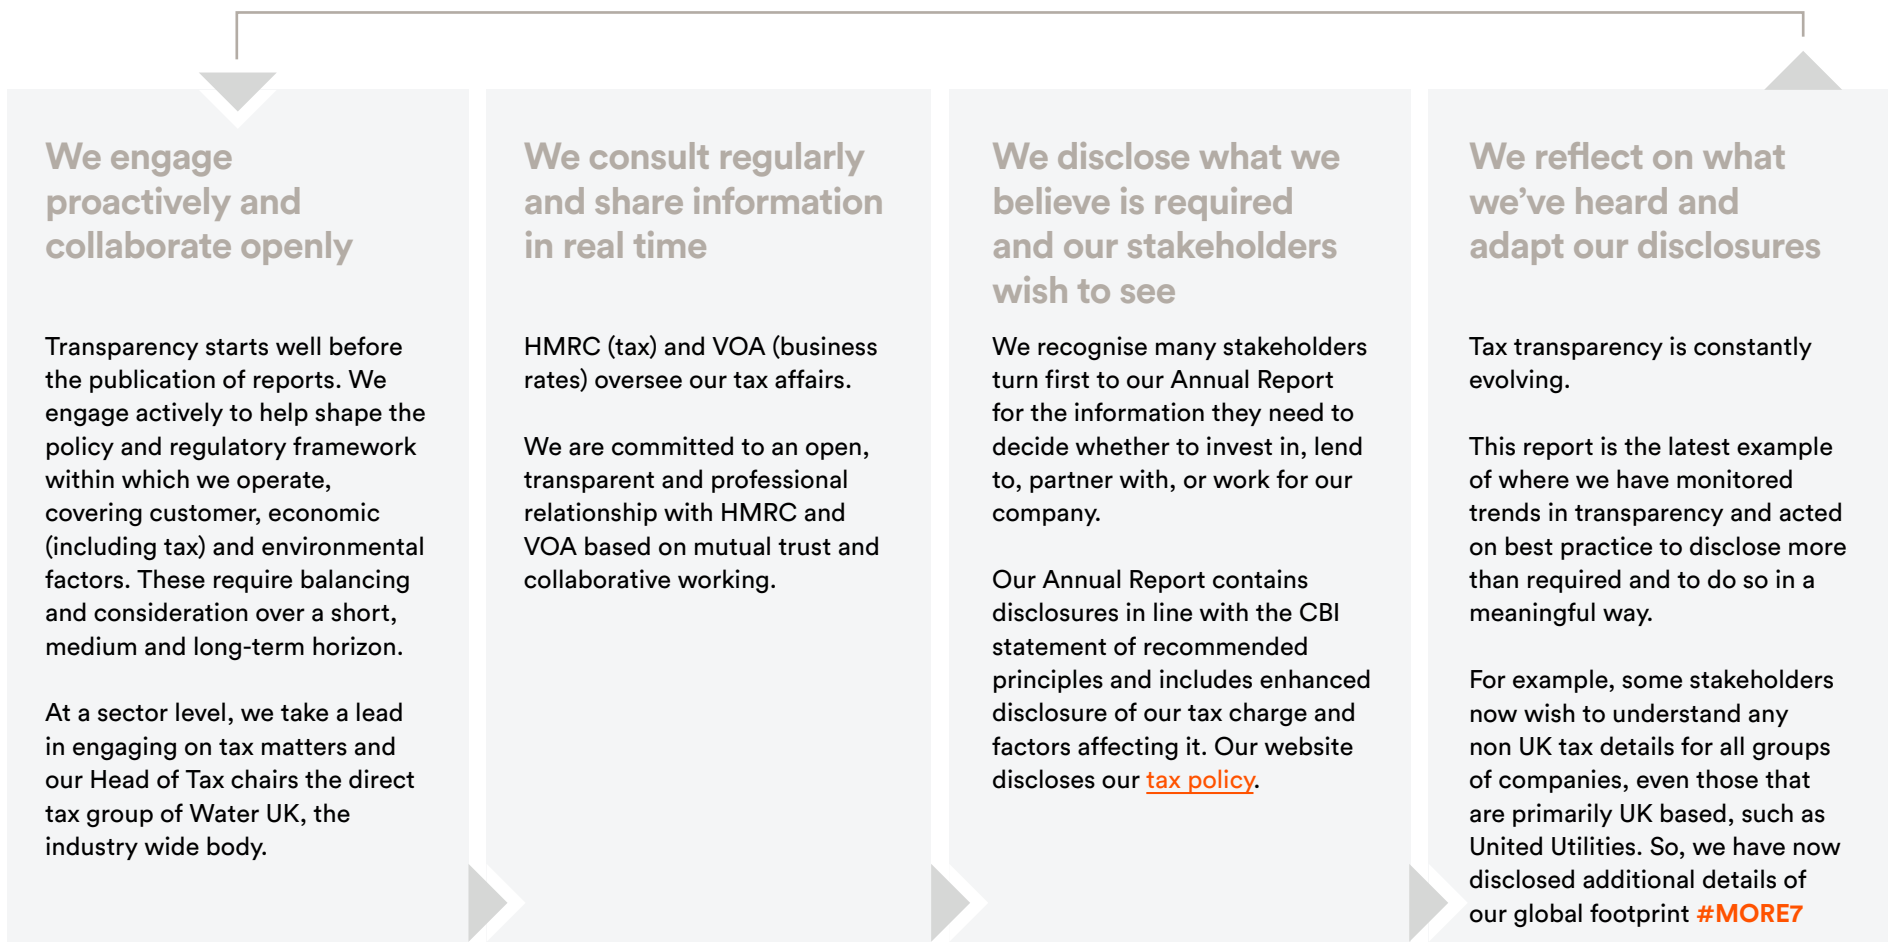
We engage proactively and collaborate openly

Transparency starts well before the publication of reports. We engage actively to help shape the policy and regulatory framework within which we operate, covering customer, economic (including tax) and environmental factors. These require balancing and consideration over a short, medium and long-term horizon.

At a sector level, we take a lead in engaging on tax matters and our Head of Tax chairs the direct tax group of Water UK, the industry wide body.

We consult regularly and share information in real time

HMRC (tax) and VOA (business rates) oversee our tax affairs.

We are committed to an open, transparent and professional relationship with HMRC and VOA based on mutual trust and collaborative working.

We disclose what we believe is required and our stakeholders wish to see

We recognise many stakeholders turn first to our Annual Report for the information they need to decide whether to invest in, lend to, partner with, or work for our company.

Our Annual Report contains disclosures in line with the CBI statement of recommended principles and includes enhanced disclosure of our tax charge and factors affecting it. Our website discloses our tax policy.

We reflect on what we've heard and adapt our disclosures

Tax transparency is constantly evolving.

This report is the latest example of where we have monitored trends in transparency and acted on best practice to disclose more than required and to do so in a meaningful way.

For example, some stakeholders now wish to understand any non UK tax details for all groups of companies, even those that are primarily UK based, such as United Utilities. So, we have now disclosed additional details of our global footprint #MORE7